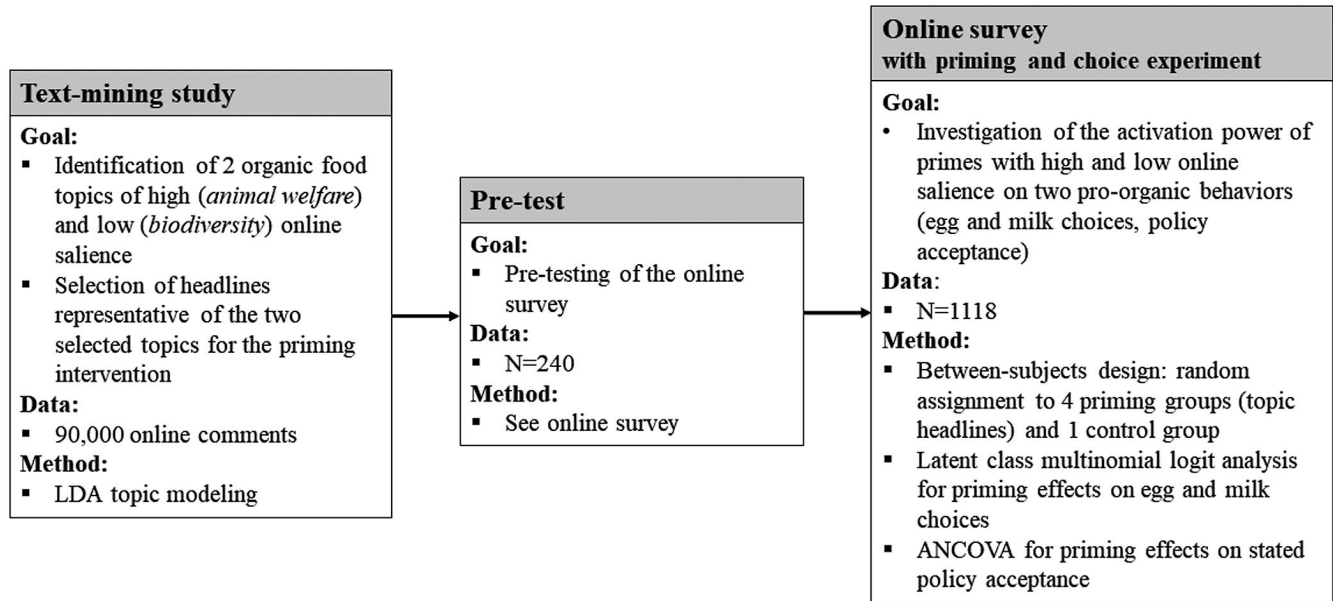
**Text-mining study**

**Goal:**
- Identification of 2 organic food topics of high (*animal welfare*) and low (*biodiversity*) online salience
- Selection of headlines representative of the two selected topics for the priming intervention

**Data:**
- 90,000 online comments

**Method:**
- LDA topic modeling

**Pre-test**

**Goal:**
- Pre-testing of the online survey

**Data:**
- N=240

**Method:**
- See online survey

**Online survey**
**with priming and choice experiment**

**Goal:**
- Investigation of the activation power of primes with high and low online salience on two pro-organic behaviors (egg and milk choices, policy acceptance)

**Data**:
- N=1118

**Method:**
- Between-subjects design: random assignment to 4 priming groups (topic headlines) and 1 control group
- Latent class multinomial logit analysis for priming effects on egg and milk choices
- ANCOVA for priming effects on stated policy acceptance